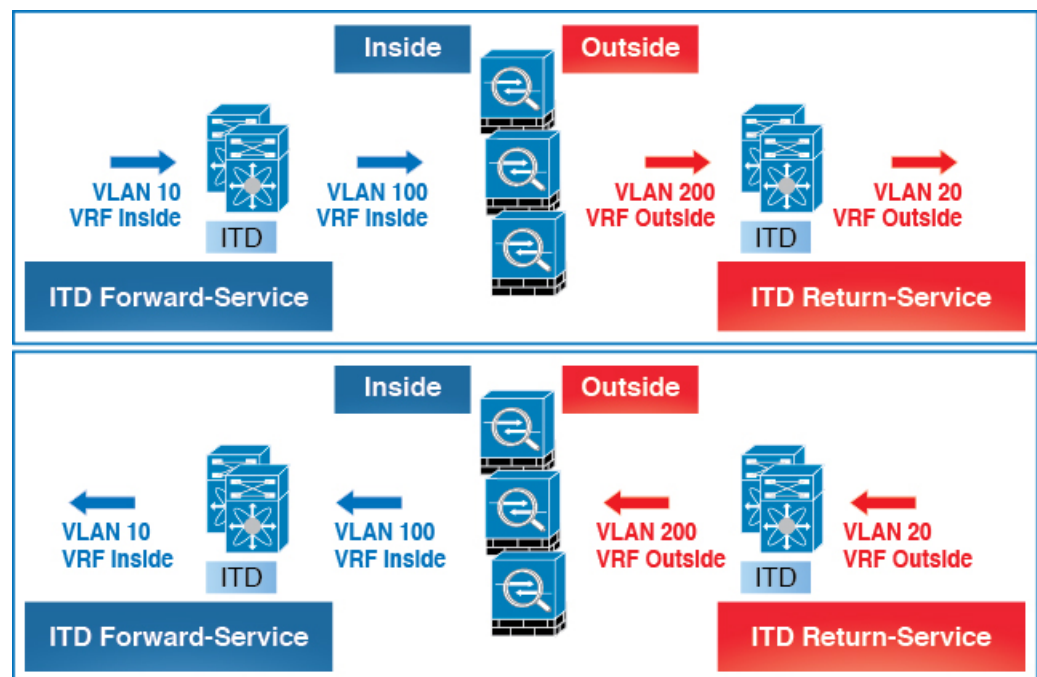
Inside
Outside
VLAN 10
VRF Inside
ITD
VLAN 100
VRF Inside
VLAN 200
VRF Outside
ITD
VLAN 20
VRF Outside
ITD Forward-Service
ITD Return-Service

Inside
Outside
VLAN 10
VRF Inside
ITD
VLAN 100
VRF Inside
VLAN 200
VRF Outside
ITD
VLAN 20
VRF Outside
ITD Forward-Service
ITD Return-Service